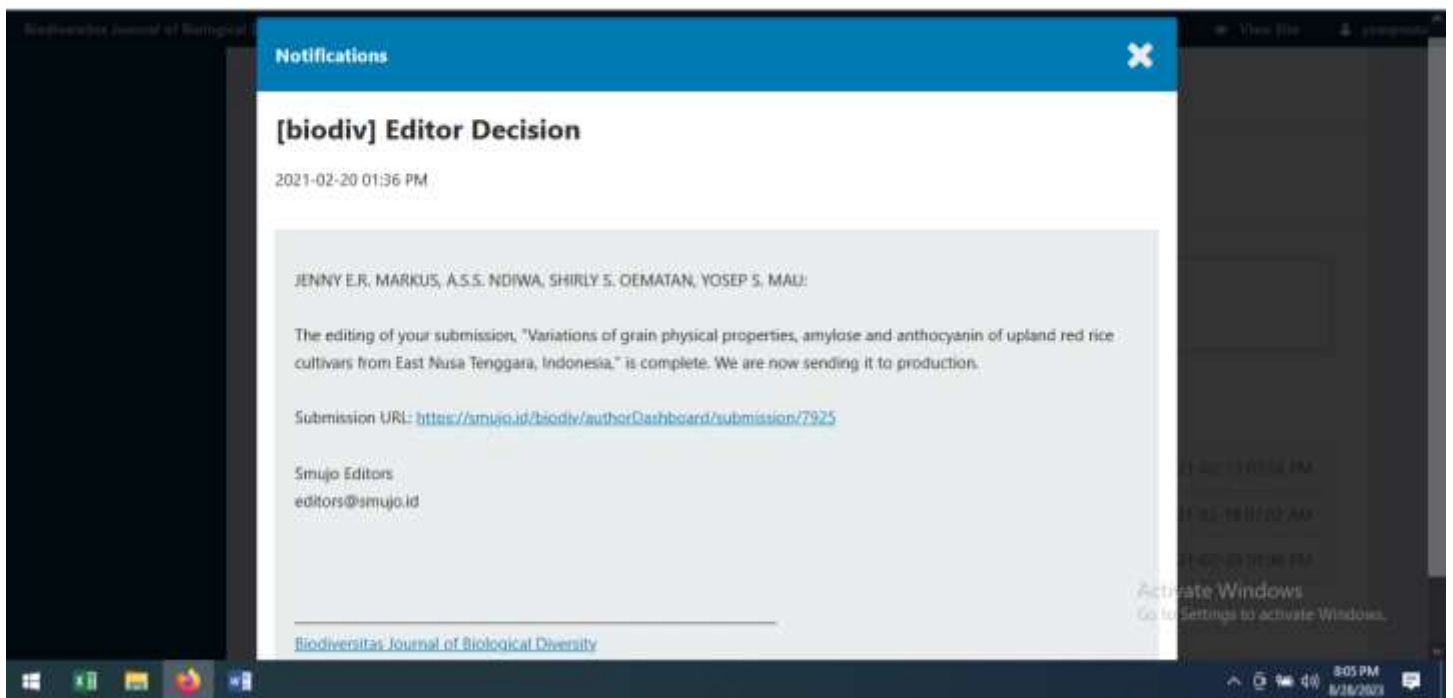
Biodiversitas Journal of Biological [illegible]

View Site

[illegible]

Notifications

[biodiv] Editor Decision

2021-02-20 01:36 PM

JENNY E.R. MARKUS, A.S.S. NDIWA, SHIRLY S. OEMATAN, YOSEP S. MAU:

The editing of your submission, "Variations of grain physical properties, amylose and anthocyanin of upland red rice cultivars from East Nusa Tenggara, Indonesia," is complete. We are now sending it to production.

Submission URL: https://smujo.id/biodiv/authorDashboard/submission/7925

Smujo Editors
editors@smujo.id

Biodiversitas Journal of Biological Diversity

Activate Windows
Go to Settings to activate Windows.

8:05 PM
8/28/2023